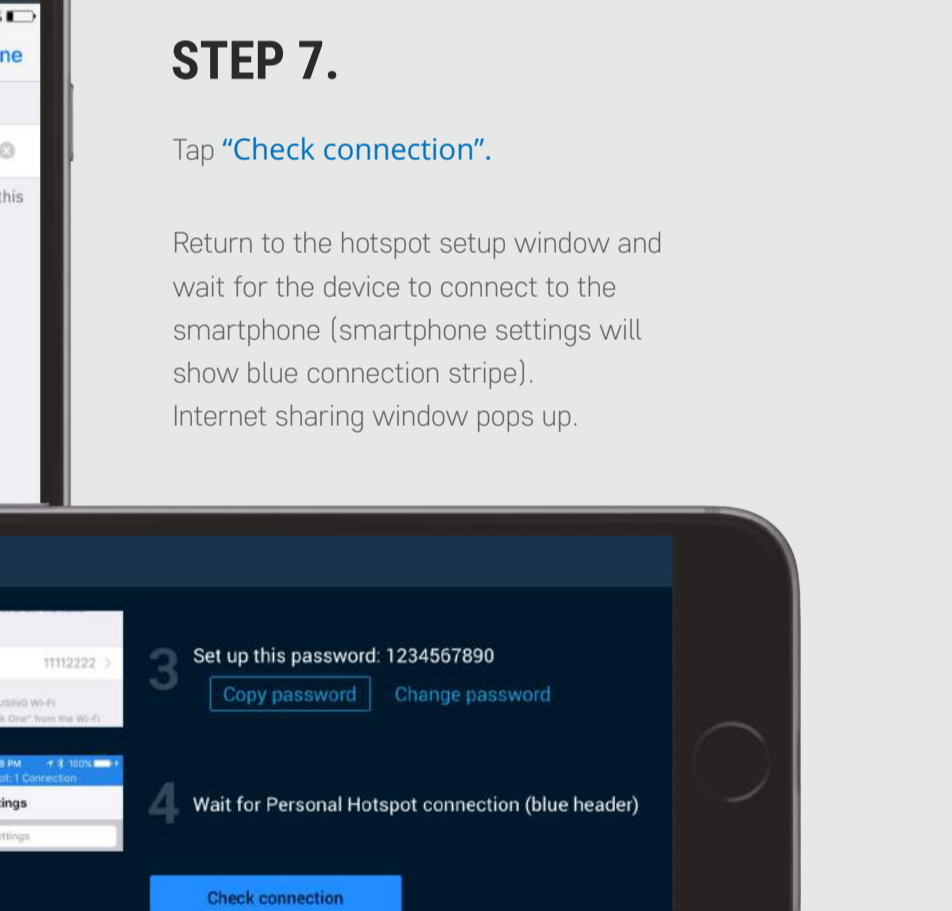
ne

this

STEP 7.

Tap “Check connection”.

Return to the hotspot setup window and wait for the device to connect to the smartphone (smartphone settings will show blue connection stripe).
Internet sharing window pops up.

11112222 >

USING Wi-Fi
k One" from the Wi-Fi

3 Set up this password: 1234567890
Copy password   Change password

8 PM   100%
ot: 1 Connection
tings
ttings

4 Wait for Personal Hotspot connection (blue header)

Check connection